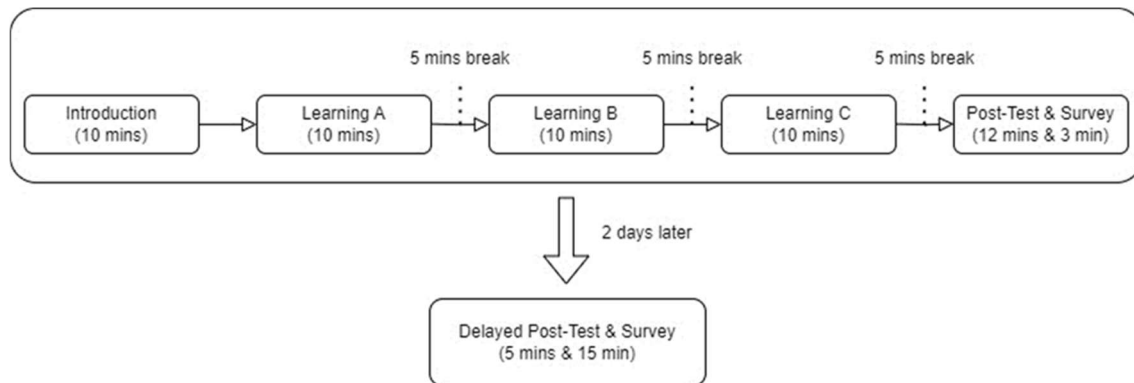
Introduction
(10 mins)

Learning A
(10 mins)

5 mins break

Learning B
(10 mins)

5 mins break

Learning C
(10 mins)

5 mins break

Post-Test & Survey
(12 mins & 3 min)

2 days later

Delayed Post-Test & Survey
(5 mins & 15 min)